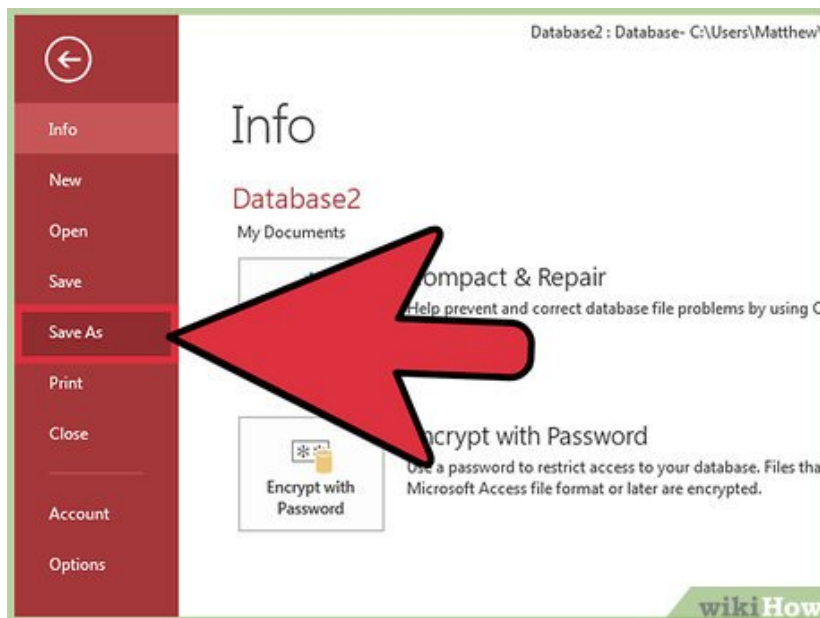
Database2 : Database- C:\Users\Matthew\

Info

New

Open

Save

Save As

Print

Close

Account

Options

Info

Database2

My Documents

ompact & Repair

Help prevent and correct database file problems by using C

ncrypt with Password

Use a password to restrict access to your database. Files tha Microsoft Access file format or later are encrypted.

Encrypt with Password

wikiHow